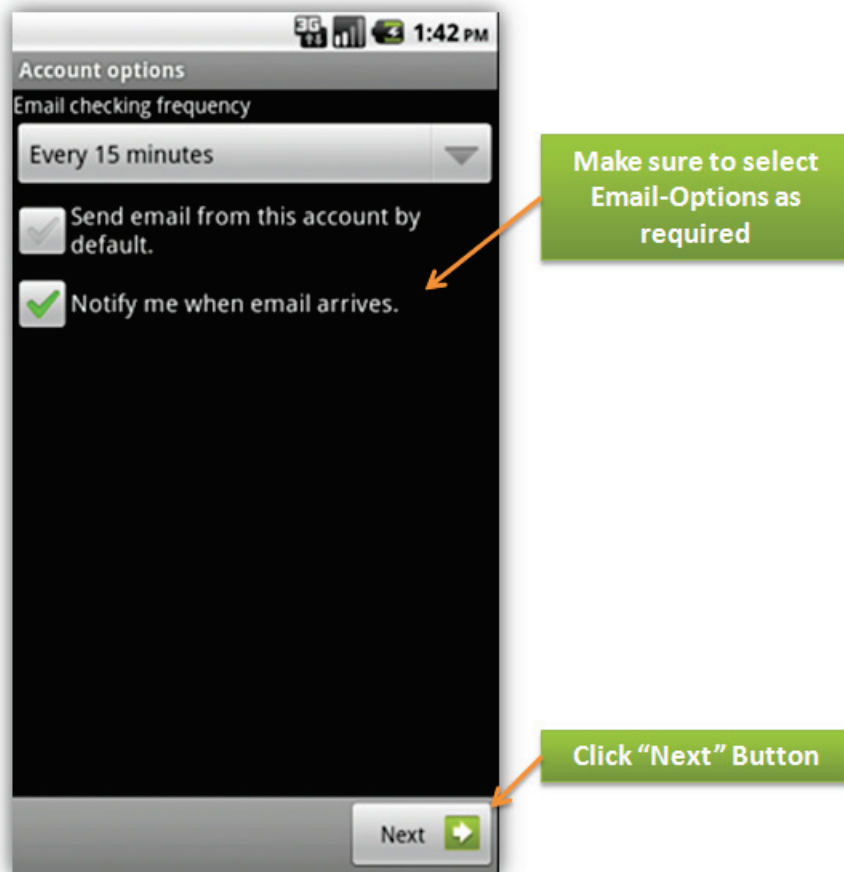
3G 1:42 PM

Account options

Email checking frequency

Every 15 minutes

Send email from this account by default.

Notify me when email arrives.

Make sure to select Email-Options as required

Click "Next" Button

Next